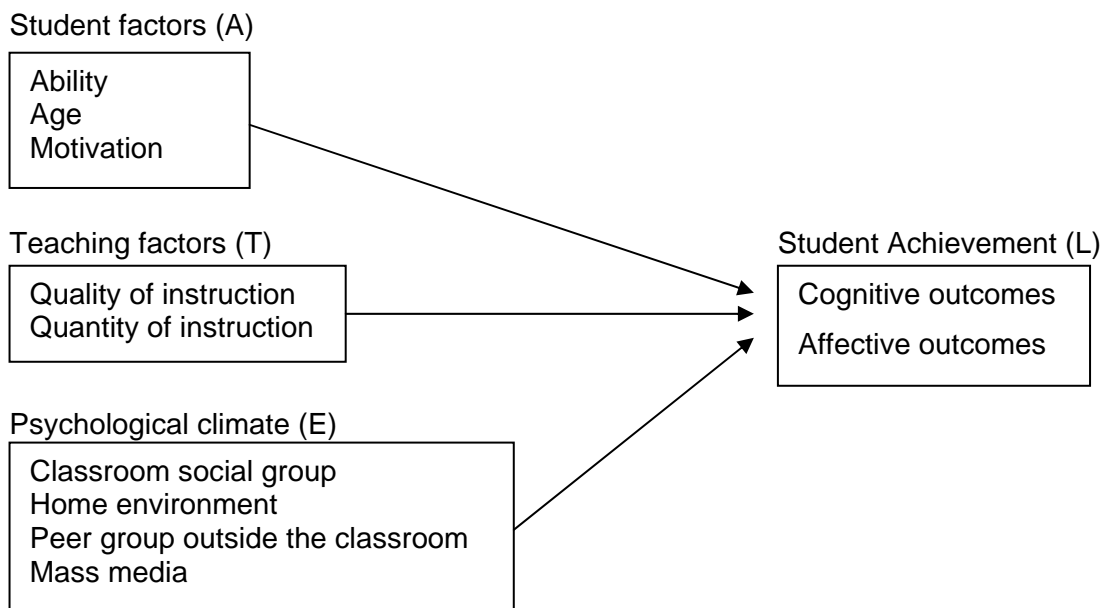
Student factors (A)

Ability
Age
Motivation

Teaching factors (T)

Quality of instruction
Quantity of instruction

Student Achievement (L)

Cognitive outcomes
Affective outcomes

Psychological climate (E)

Classroom social group
Home environment
Peer group outside the classroom
Mass media